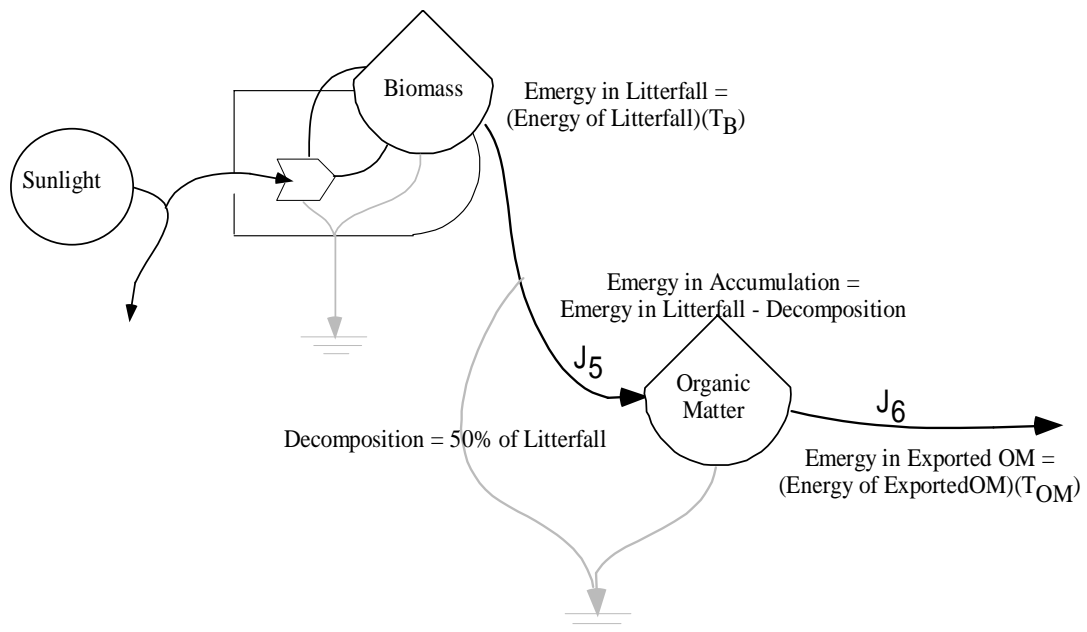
Biomass

Emergy in Litterfall = (Energy of Litterfall)($T_B$)

Sunlight

Emergy in Accumulation = Emergy in Litterfall - Decomposition

$J_5$

Organic Matter

$J_6$

Decomposition = 50% of Litterfall

Emergy in Exported OM = (Energy of ExportedOM)($T_{OM}$)